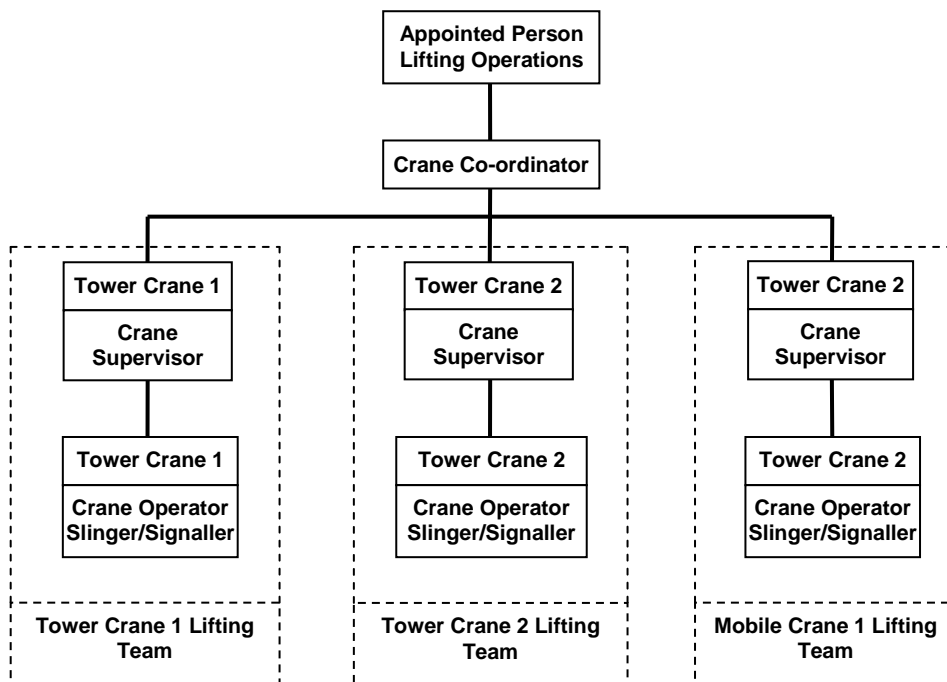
Appointed Person Lifting Operations

Crane Co-ordinator

Tower Crane 1

Crane Supervisor

Tower Crane 1

Crane Operator Slinger/Signaller

Tower Crane 1 Lifting Team

Tower Crane 2

Crane Supervisor

Tower Crane 2

Crane Operator Slinger/Signaller

Tower Crane 2 Lifting Team

Tower Crane 2

Crane Supervisor

Tower Crane 2

Crane Operator Slinger/Signaller

Mobile Crane 1 Lifting Team